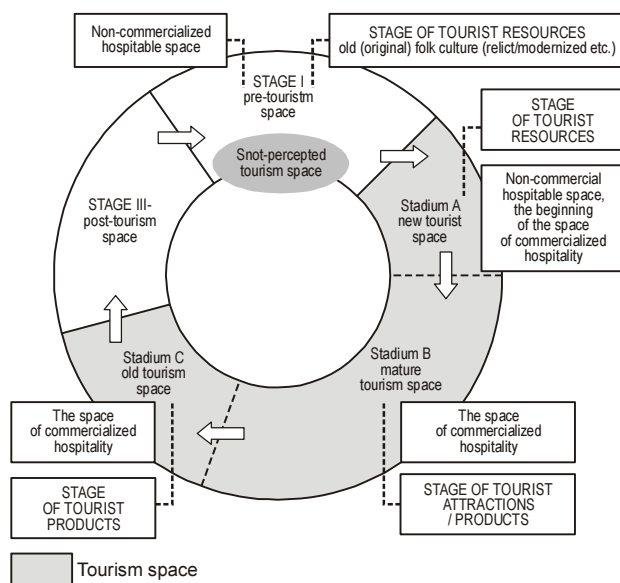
Non-commercialized hospitable space

STAGE OF TOURIST RESOURCES old (original) folk culture (relict/modernized etc.)

STAGE I pre-tourism space

Snot-percepted tourism space

STAGE OF TOURIST RESOURCES

Non-commercial hospitable space, the beginning of the space of commercialized hospitality

STAGE III- post-tourism space

Stadium A new tourist space

Stadium B mature tourism space

Stadium C old tourism space

The space of commercialized hospitality

The space of commercialized hospitality

STAGE OF TOURIST PRODUCTS

STAGE OF TOURIST ATTRACTIONS / PRODUCTS

Tourism space